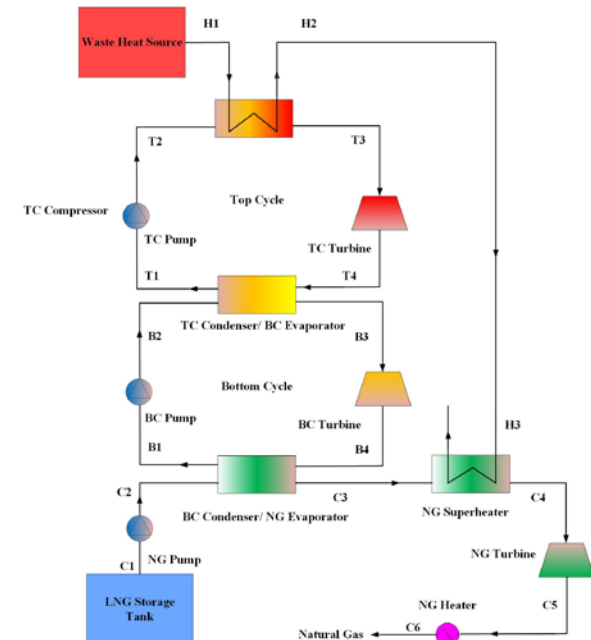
Waste Heat Source

H1

H2

T2

T3

TC Compressor

Top Cycle

TC Pump

TC Turbine

T1

T4

TC Condenser/ BC Evaporator

B2

B3

Bottom Cycle

BC Pump

BC Turbine

H3

B1

B4

C2

C3

C4

BC Condenser/ NG Evaporator

NG Superheater

C1

NG Pump

NG Turbine

LNG Storage Tank

NG Heater

C5

Natural Gas

C6